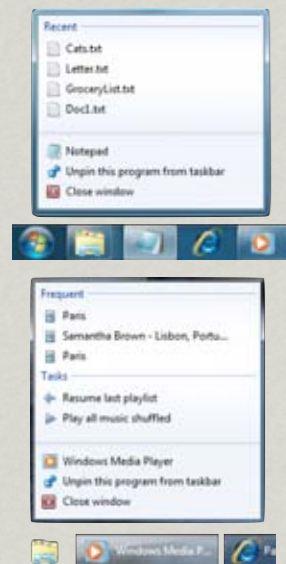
Recent
Cats.txt
Letter.txt
GroceryList.txt
Doc1.txt
Notepad
Unpin this program from taskbar
Close window

Frequent
Paris
Samantha Brown - Lisbon, Portu...
Paris
Tasks
Resume last playlist
Play all music shuffled
Windows Media Player
Unpin this program from taskbar
Close window

Windows Media P...
Pa